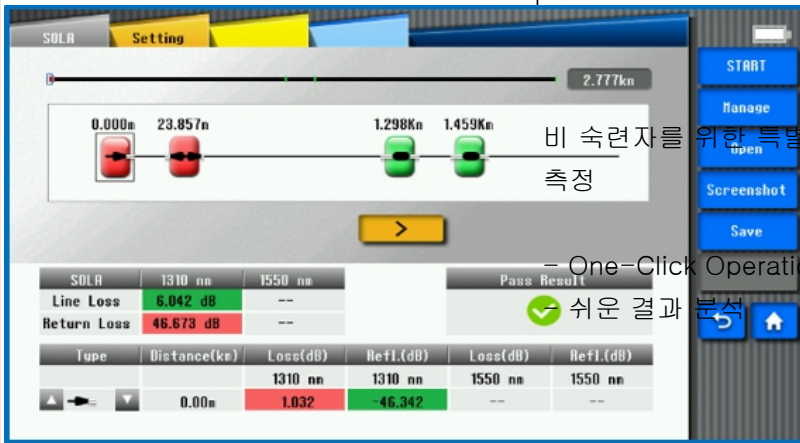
SOLA Setting

2.777km

0.000m 23.857m 1.298Km 1.459Km

비 숙련자를 위한 특별 측정

START
Manage
Open
Screenshot
Save

- One-Click Operatio
- 쉬운 결과 분석

| SOLA | 1310 nm | 1550 nm |
|---|---|---|
| Line Loss | 6.042 dB | -- |
| Return Loss | 46.673 dB | -- |

Pass Result

| Type | Distance(km) | Loss(dB) | Refl.(dB) | Loss(dB) | Refl.(dB) |
|---|---|---|---|---|---|
| | | 1310 nm | 1310 nm | 1550 nm | 1550 nm |
| | 0.00m | 1.032 | -46.342 | -- | -- |